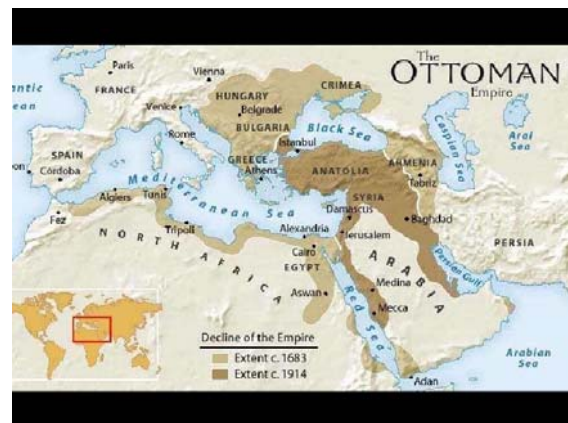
The
OTTOMAN
Empire

ntic
ean
Paris
FRANCE
Vienna
HUNGARY
Belgrade
CRIMEA
Venice
Rome
BULGARIA
Black Sea
Istanbul
Caspian Sea
Aral Sea
SPAIN
Córdoba
GREECE
Athens
ANATOLIA
ARMENIA
Tabriz
Mediterranean Sea
Algiers
Tunis
Fez
SYRIA
Damascus
Baghdad
N O R T H
Tripoli
Alexandria
Jerusalem
PERSIA
A F R I C A
Cairo
EGYPT
A R A B I A
Persian Gulf
Aswan
Medina
Red Sea
Mecca
Decline of the Empire
Extent c. 1683
Extent c. 1914
Arabian Sea
Adan